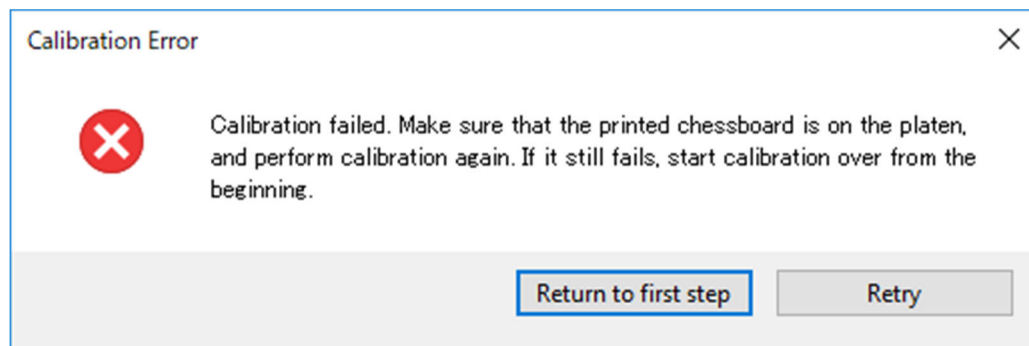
Calibration Error

Calibration failed. Make sure that the printed chessboard is on the platen, and perform calibration again. If it still fails, start calibration over from the beginning.

Return to first step

Retry